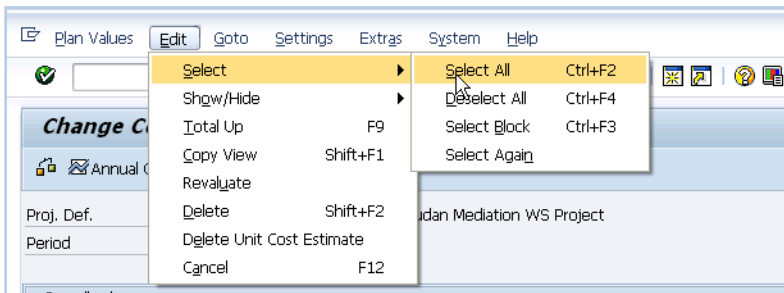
Plan Values Edit Goto Settings Extras System Help

Change C

Annual C

Proj. Def.

Period

udan Mediation WS Project

Select
Show/Hide
Total Up F9
Copy View Shift+F1
Revaluate
Delete Shift+F2
Delete Unit Cost Estimate
Cancel F12

Select All Ctrl+F2
Deselect All Ctrl+F4
Select Block Ctrl+F3
Select Again